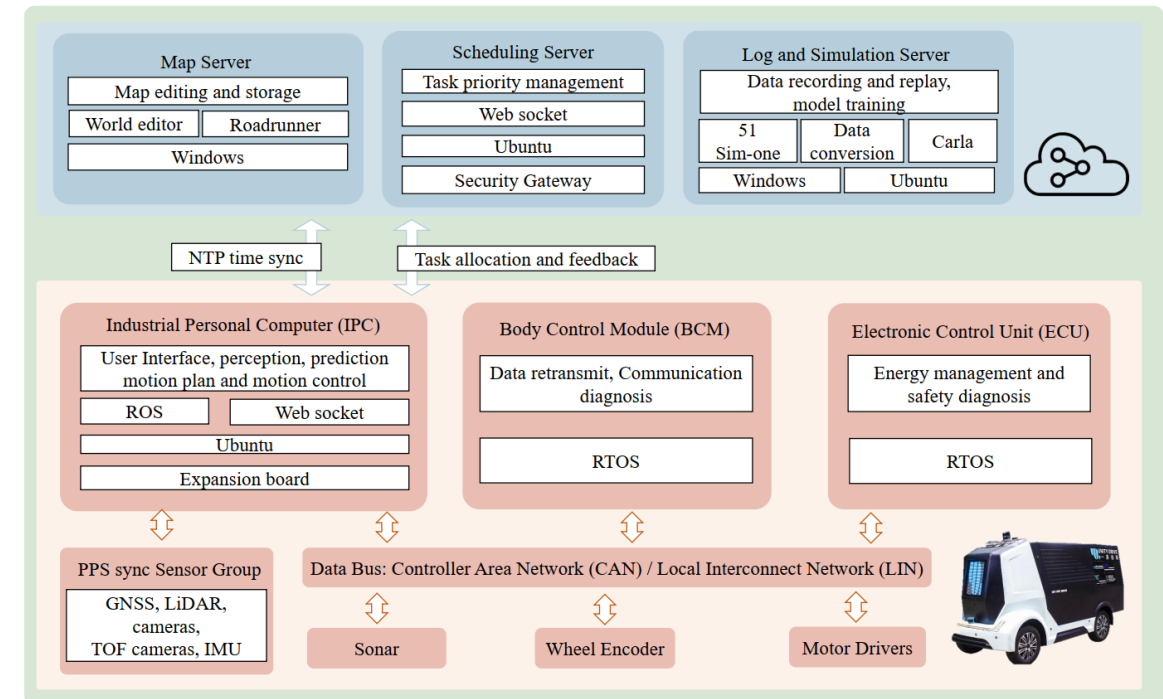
Map Server
Map editing and storage
World editor
Roadrunner
Windows

Scheduling Server
Task priority management
Web socket
Ubuntu
Security Gateway

Log and Simulation Server
Data recording and replay, model training
51 Sim-one
Data conversion
Carla
Windows
Ubuntu

NTP time sync
Task allocation and feedback

Industrial Personal Computer (IPC)
User Interface, perception, prediction motion plan and motion control
ROS
Web socket
Ubuntu
Expansion board

Body Control Module (BCM)
Data retransmit, Communication diagnosis
RTOS

Electronic Control Unit (ECU)
Energy management and safety diagnosis
RTOS

PPS sync Sensor Group
GNSS, LiDAR, cameras, TOF cameras, IMU

Data Bus: Controller Area Network (CAN) / Local Interconnect Network (LIN)

Sonar
Wheel Encoder
Motor Drivers